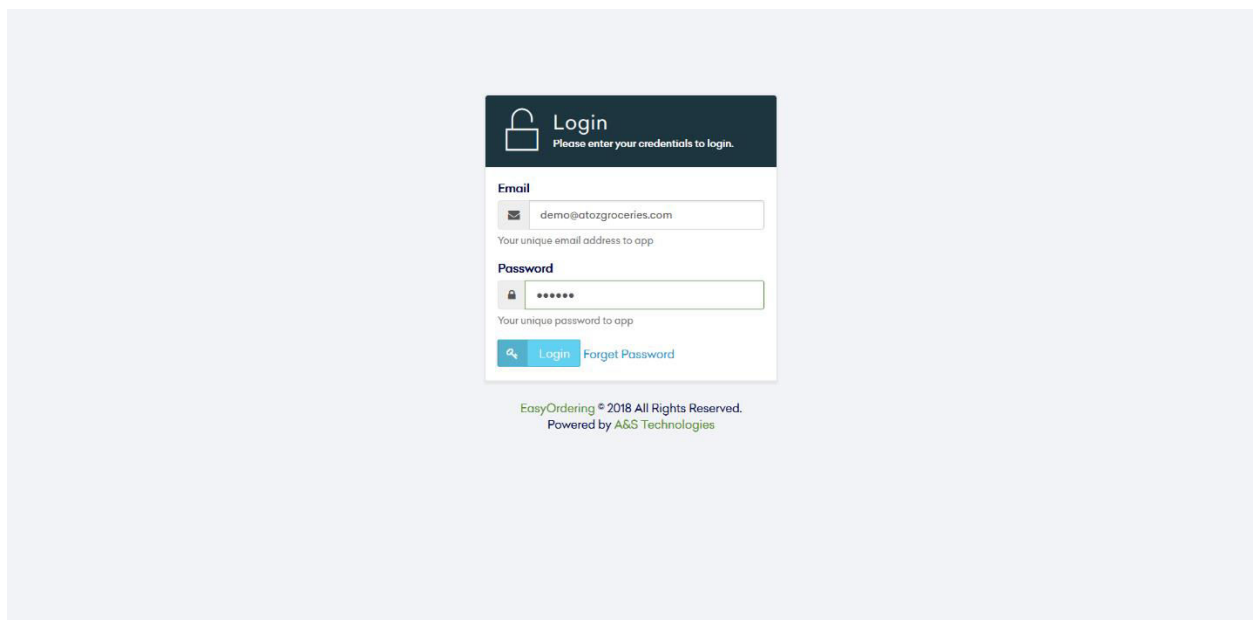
Login
Please enter your credentials to login.

Email

demo@atozgroceries.com

Your unique email address to app

Password

••••••

Your unique password to app

Login Forget Password

EasyOrdering © 2018 All Rights Reserved.
Powered by A&S Technologies